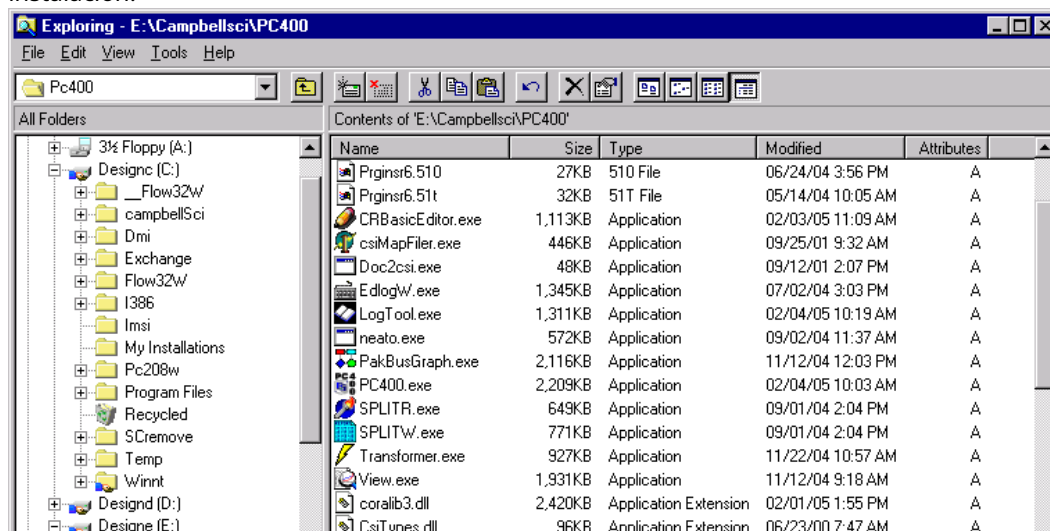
installation.

Exploring - E:\Campbellsci\PC400

File Edit View Tools Help

Pc400

All Folders

Contents of 'E:\Campbellsci\PC400'

3½ Floppy (A:)
Designc (C:)
__Flow32W
campbellSci
Dmi
Exchange
Flow32W
I386
Imsi
My Installations
Pc208w
Program Files
Recycled
SCremove
Temp
Winnt
Designd (D:)
Designe (E:)

| Name | Size | Type | Modified | Attributes |
|---|---|---|---|---|
| Prginsr6.510 | 27KB | 510 File | 06/24/04 3:56 PM | A |
| Prginsr6.51t | 32KB | 51T File | 05/14/04 10:05 AM | A |
| CRBasicEditor.exe | 1,113KB | Application | 02/03/05 11:09 AM | A |
| csiMapFiler.exe | 446KB | Application | 09/25/01 9:32 AM | A |
| Doc2csi.exe | 48KB | Application | 09/12/01 2:07 PM | A |
| EdlogW.exe | 1,345KB | Application | 07/02/04 3:03 PM | A |
| LogTool.exe | 1,311KB | Application | 02/04/05 10:19 AM | A |
| neato.exe | 572KB | Application | 09/02/04 11:37 AM | A |
| PakBusGraph.exe | 2,116KB | Application | 11/12/04 12:03 PM | A |
| PC400.exe | 2,209KB | Application | 02/04/05 10:03 AM | A |
| SPLITR.exe | 649KB | Application | 09/01/04 2:04 PM | A |
| SPLITW.exe | 771KB | Application | 09/01/04 2:04 PM | A |
| Transformer.exe | 927KB | Application | 11/22/04 10:57 AM | A |
| View.exe | 1,931KB | Application | 11/12/04 9:18 AM | A |
| coralib3.dll | 2,420KB | Application Extension | 02/01/05 1:55 PM | A |
| CsiTypes.dll | 96KB | Application Extension | 06/23/00 7:47 AM | A |